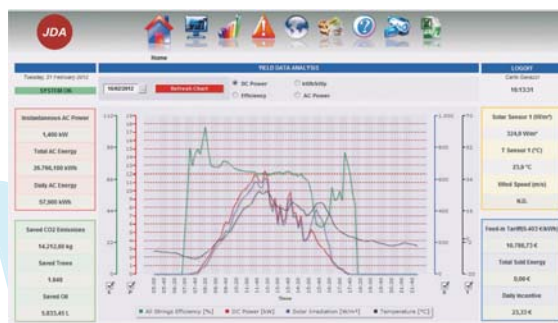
JDA

Home

Tuesday, 21 February 2012

SYSTEM ON

FIELD DATA ANALYSIS

LOGOFF

Carlo Garazzi

16:53:34

16/02/2012

Refresh Chart

DC Power

Efficiency

Irradiation

AC Power

Instantaneous AC Power

1,400 kW

Total AC Energy

26,766,100 kWh

Daily AC Energy

57,900 kWh

Saved CO2 Emissions

14,212,60 kg

Saved Trees

1,640

Saved Oil

5,833,45 L

Solar Sensor 1 (W/m²)

324,0 W/m²

T Sensor 1 (°C)

23,0 °C

Wind Speed (m/s)

N.D.

Feed-in Tariff(0.403 €/kWh)

16,786,73 €

Total Sold Energy

0,00 €

Daily Incentive

23,33 €

Time

All Strings Efficiency [%]

DC Power [kW]

Solar Irradiation [W/m²]

Temperature [°C]